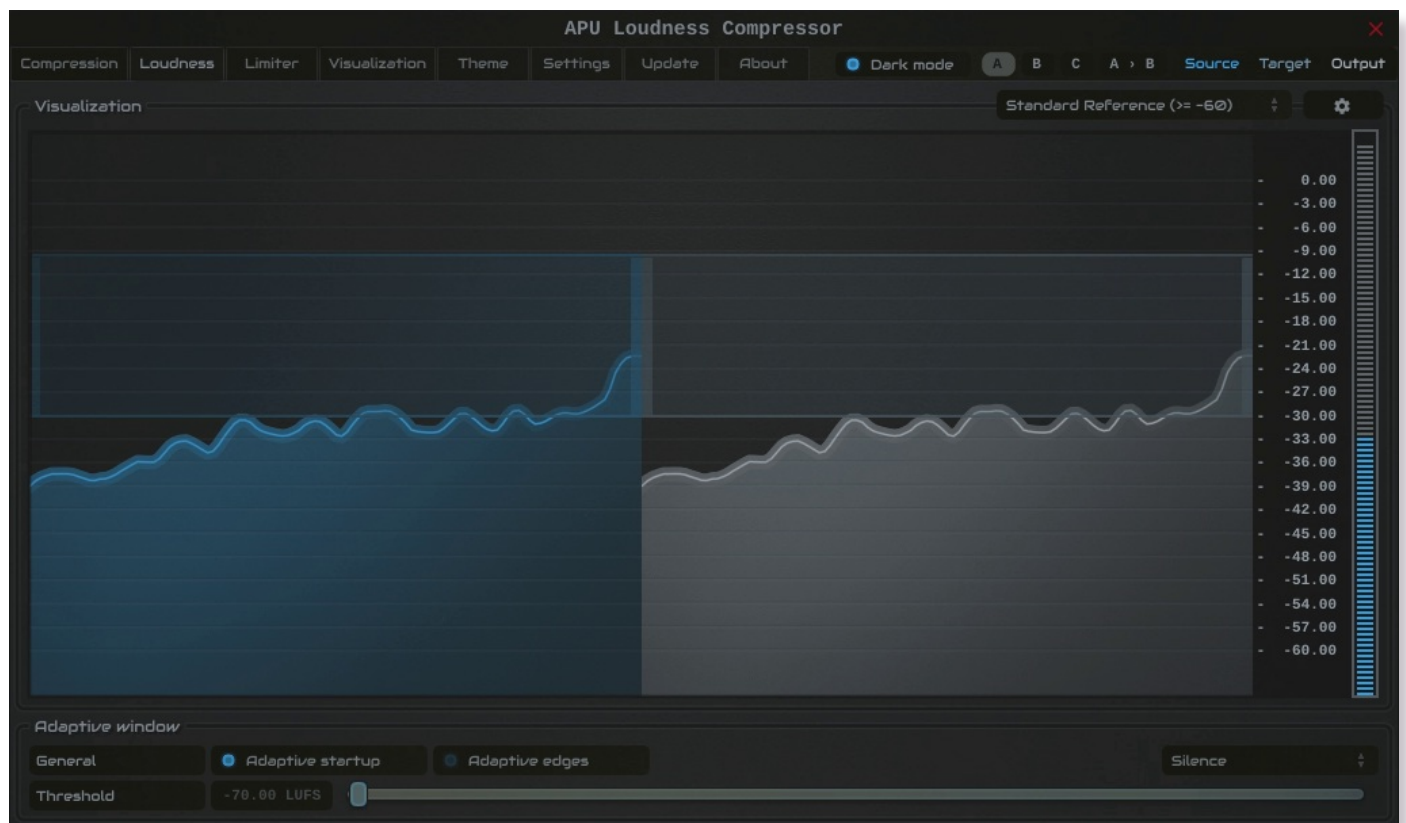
APU Loudness Compressor

Compression Loudness Limiter Visualization Theme Settings Update About Dark mode A B C A › B Source Target Output

Visualization

Standard Reference (>= -60)

0.00
-3.00
-6.00
-9.00
-12.00
-15.00
-18.00
-21.00
-24.00
-27.00
-30.00
-33.00
-36.00
-39.00
-42.00
-45.00
-48.00
-51.00
-54.00
-57.00
-60.00

Adaptive window

General Adaptive startup Adaptive edges Silence

Threshold -70.00 LUFS